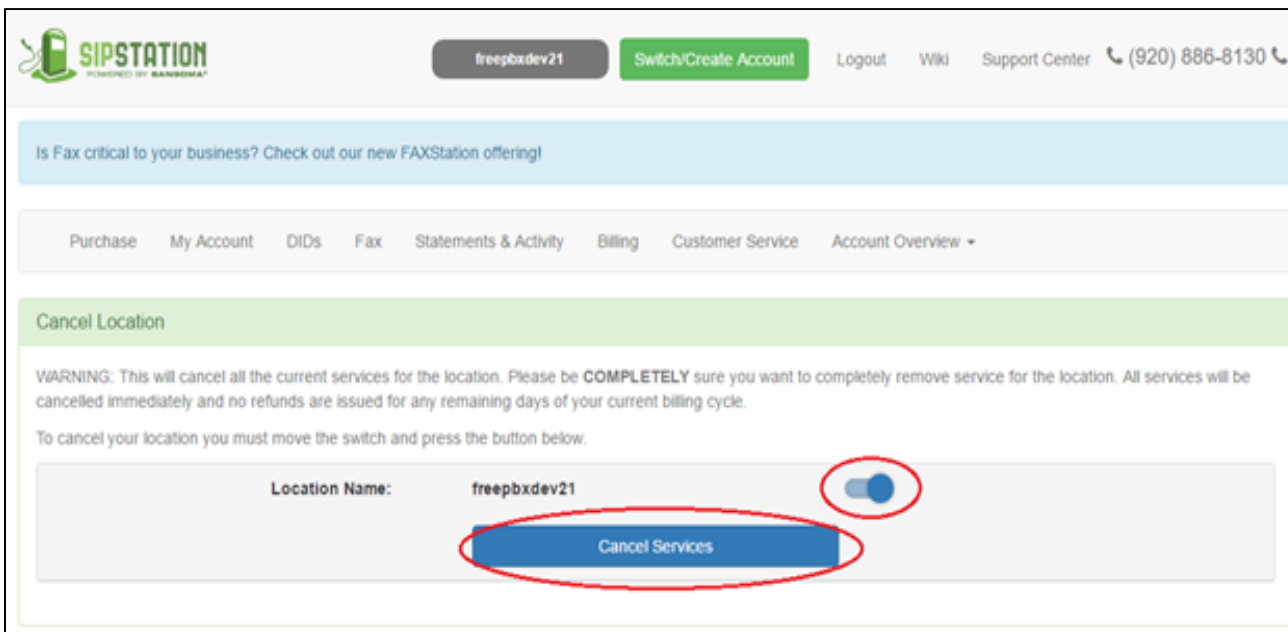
SIPSTATION
POWERED BY SANGOMA

freepbxdev21 Switch/Create Account Logout Wiki Support Center (920) 886-8130

Is Fax critical to your business? Check out our new FAXStation offering!

Purchase My Account DIDs Fax Statements & Activity Billing Customer Service Account Overview

Cancel Location

WARNING: This will cancel all the current services for the location. Please be **COMPLETELY** sure you want to completely remove service for the location. All services will be cancelled immediately and no refunds are issued for any remaining days of your current billing cycle.

To cancel your location you must move the switch and press the button below.

Location Name: freepbxdev21

Cancel Services